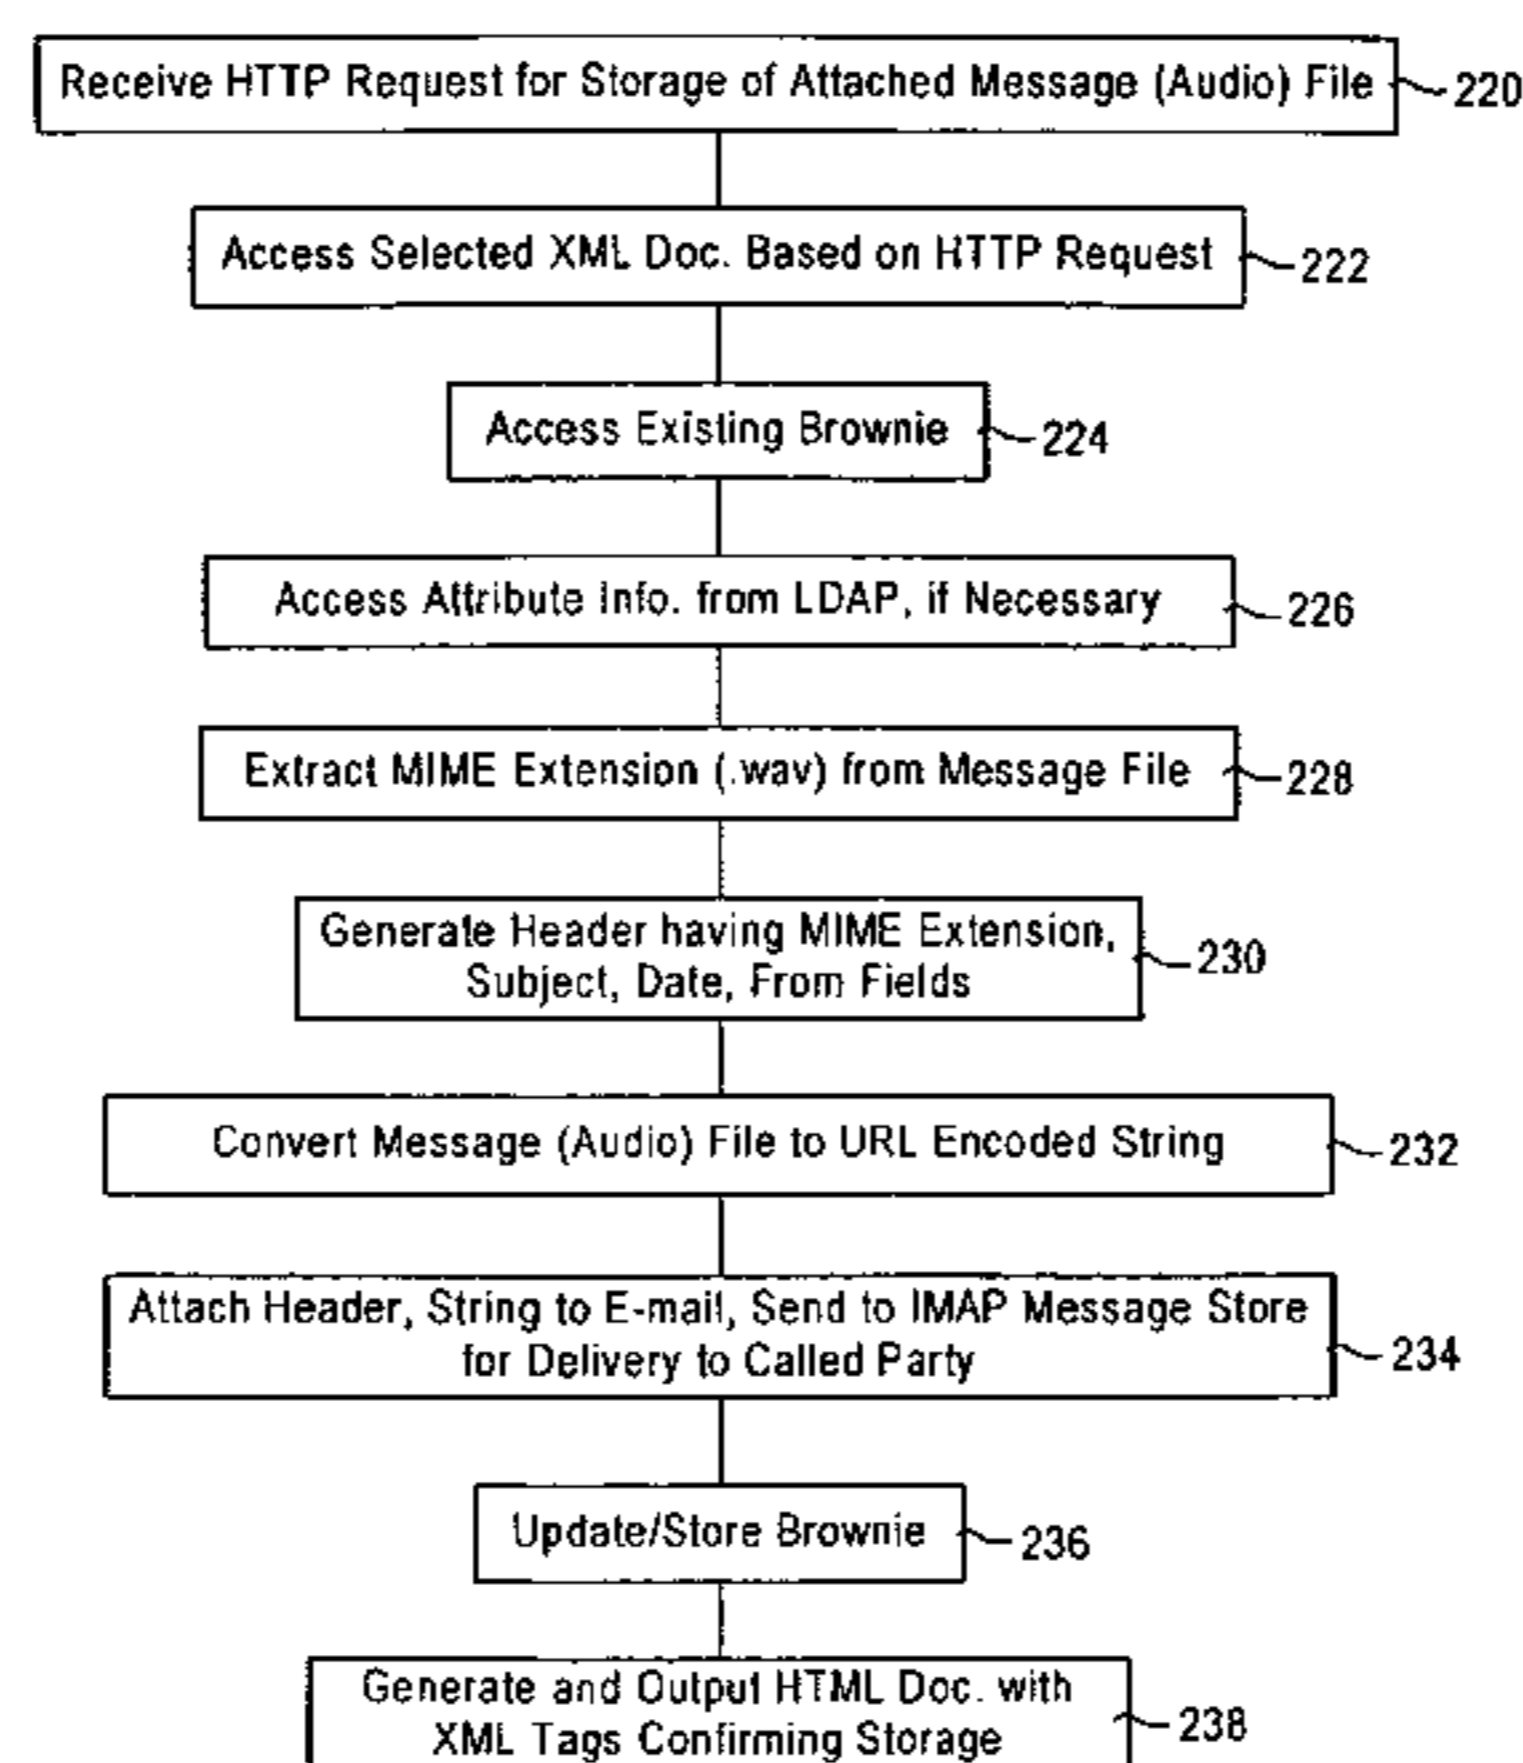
Receive HTTP Request for Storage of Attached Message (Audio) File 220

Access Selected XML Doc. Based on HTTP Request 222

Access Existing Brownie 224

Access Attribute Info. from LDAP, if Necessary 226

Extract MIME Extension (.wav) from Message File 228

Generate Header having MIME Extension, Subject, Date, From Fields 230

Convert Message (Audio) File to URL Encoded String 232

Attach Header, String to E-mail, Send to IMAP Message Store for Delivery to Called Party 234

Update/Store Brownie 236

Generate and Output HTML Doc. with XML Tags Confirming Storage 238